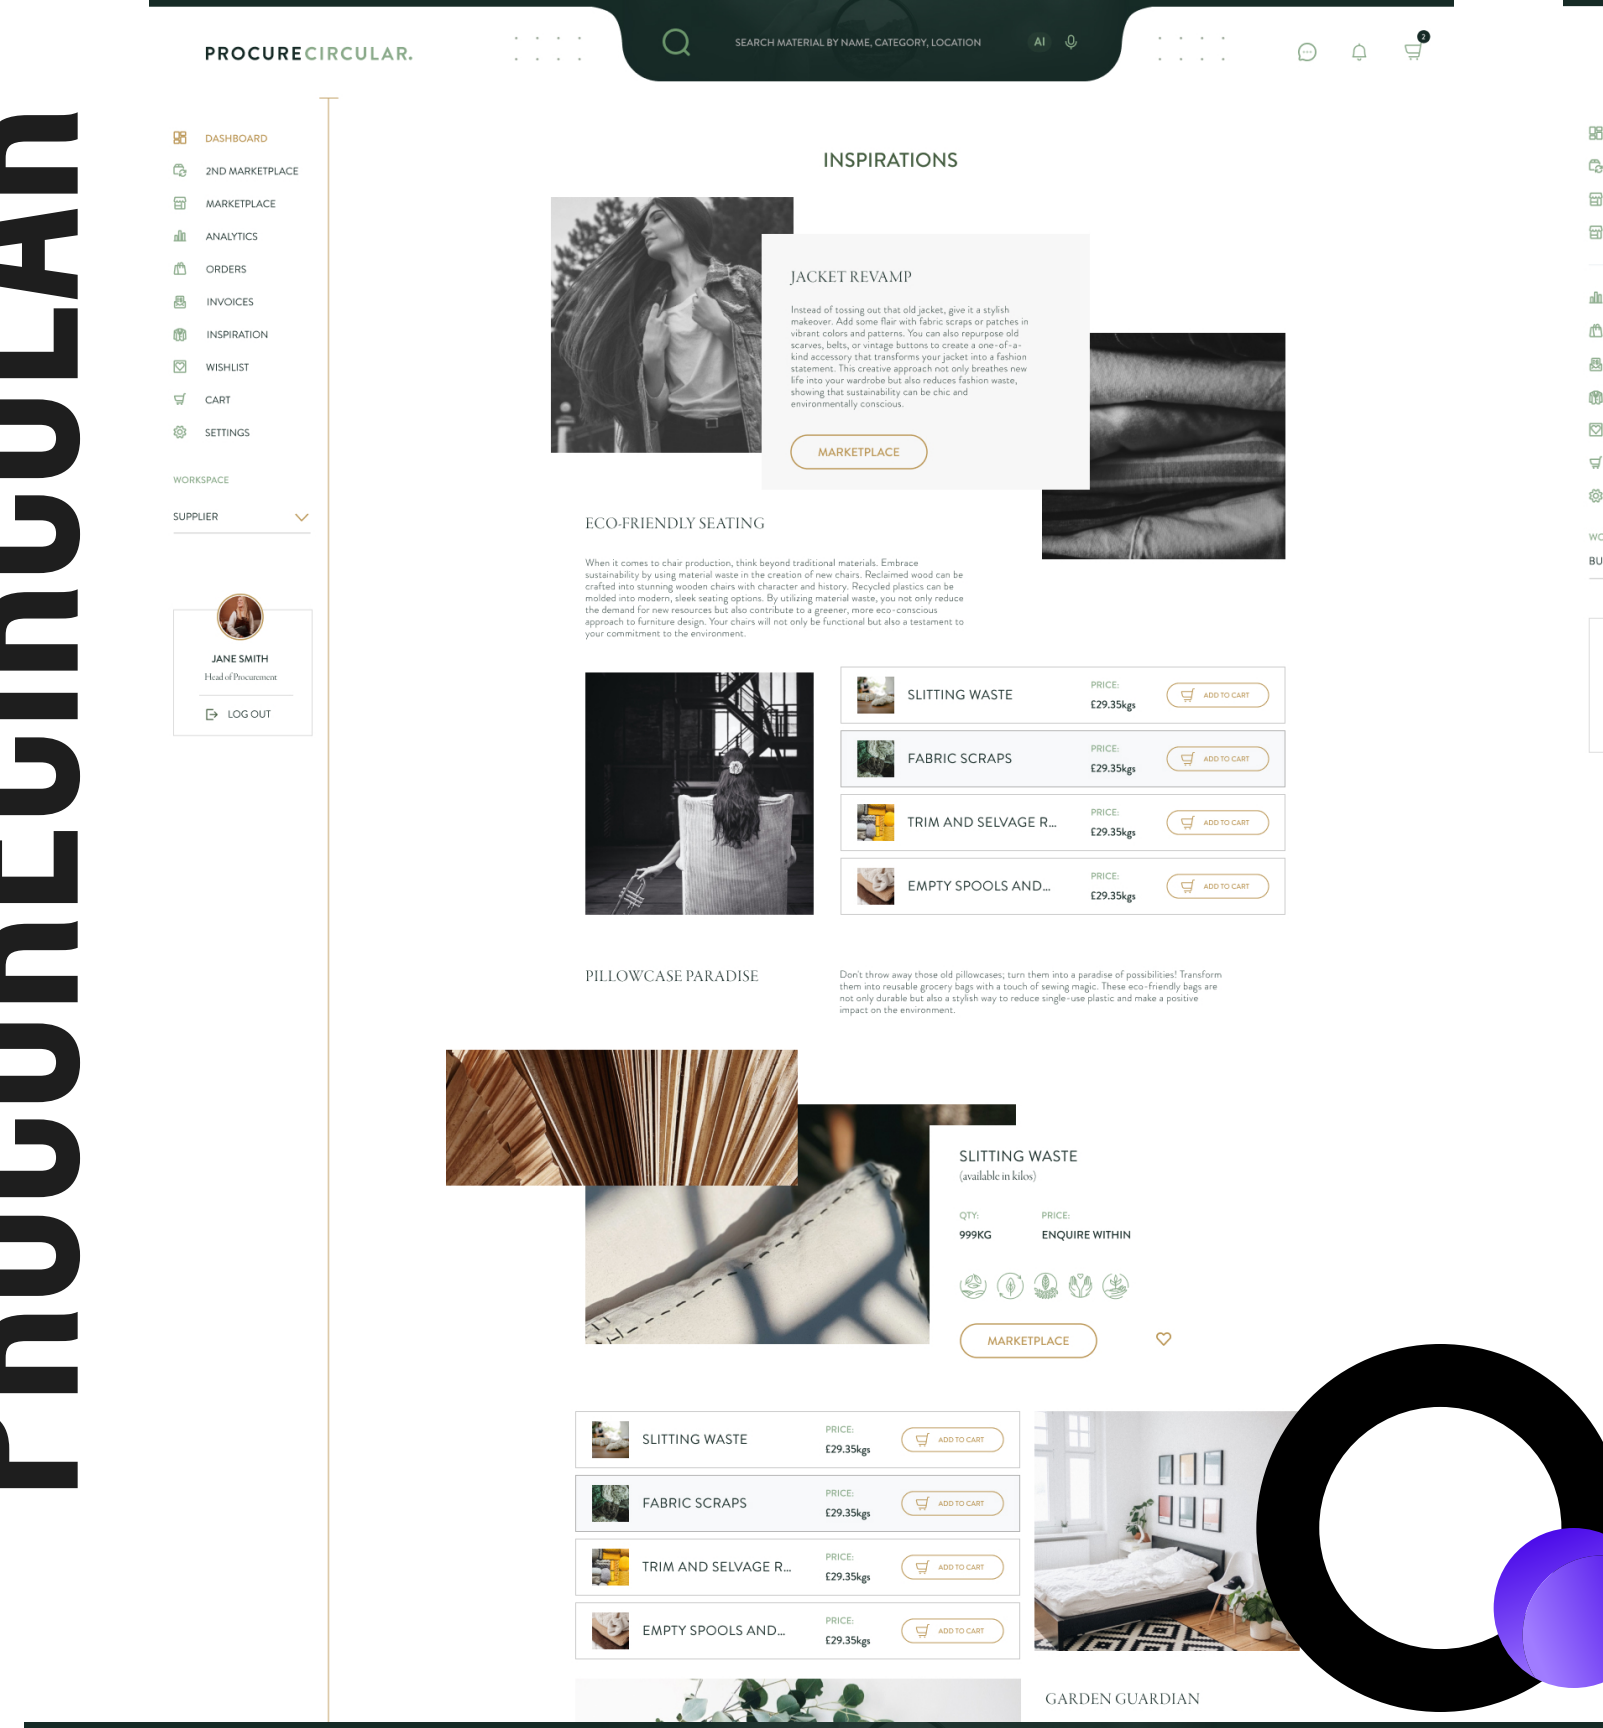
PROCURECIRCULAR

PROCURECIRCULAR.

SEARCH MATERIAL BY NAME, CATEGORY, LOCATION

AI

2

DASHBOARD
2ND MARKETPLACE
MARKETPLACE
ANALYTICS
ORDERS
INVOICES
INSPIRATION
WISHLIST
CART
SETTINGS

WORKSPACE

SUPPLIER

JANE SMITH
Head of Procurement

LOG OUT

INSPIRATIONS

JACKET REVAMP

Instead of tossing out that old jacket, give it a stylish makeover. Add some flair with fabric scraps or patches in vibrant colors and patterns. You can also repurpose old scarves, belts, or vintage buttons to create a one-of-a-kind accessory that transforms your jacket into a fashion statement. This creative approach not only breathes new life into your wardrobe but also reduces fashion waste, showing that sustainability can be chic and environmentally conscious.

MARKETPLACE

ECO-FRIENDLY SEATING

When it comes to chair production, think beyond traditional materials. Embrace sustainability by using material waste in the creation of new chairs. Reclaimed wood can be crafted into stunning wooden chairs with character and history. Recycled plastics can be molded into modern, sleek seating options. By utilizing material waste, you not only reduce the demand for new resources but also contribute to a greener, more eco-conscious approach to furniture design. Your chairs will not only be functional but also a testament to your commitment to the environment.

| | PRICE: | |
|---|---|---|
| SLITTING WASTE | £29.35kgs | ADD TO CART |
| FABRIC SCRAPS | £29.35kgs | ADD TO CART |
| TRIM AND SELVAGE R... | £29.35kgs | ADD TO CART |
| EMPTY SPOOLS AND... | £29.35kgs | ADD TO CART |

PILLOWCASE PARADISE

Don't throw away those old pillowcases; turn them into a paradise of possibilities! Transform them into reusable grocery bags with a touch of sewing magic. These eco-friendly bags are not only durable but also a stylish way to reduce single-use plastic and make a positive impact on the environment.

SLITTING WASTE
(available in kilos)

QTY: 999KG
PRICE: ENQUIRE WITHIN

MARKETPLACE

| | PRICE: | |
|---|---|---|
| SLITTING WASTE | £29.35kgs | ADD TO CART |
| FABRIC SCRAPS | £29.35kgs | ADD TO CART |
| TRIM AND SELVAGE R... | £29.35kgs | ADD TO CART |
| EMPTY SPOOLS AND... | £29.35kgs | ADD TO CART |

GARDEN GUARDIAN

WO
BU